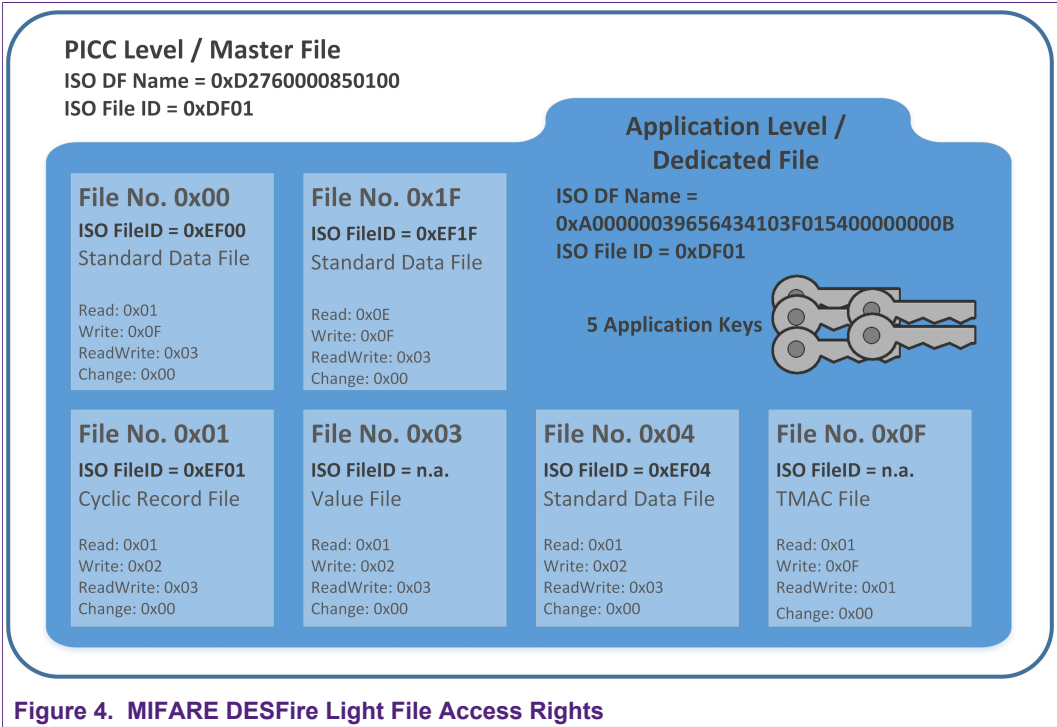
PICC Level / Master File
ISO DF Name = 0xD2760000850100
ISO File ID = 0xDF01

Application Level / Dedicated File
ISO DF Name = 0xA00000039656434103F015400000000B
ISO File ID = 0xDF01

5 Application Keys

File No. 0x00
ISO FileID = 0xEF00
Standard Data File
Read: 0x01
Write: 0x0F
ReadWrite: 0x03
Change: 0x00

File No. 0x1F
ISO FileID = 0xEF1F
Standard Data File
Read: 0x0E
Write: 0x0F
ReadWrite: 0x03
Change: 0x00

File No. 0x01
ISO FileID = 0xEF01
Cyclic Record File
Read: 0x01
Write: 0x02
ReadWrite: 0x03
Change: 0x00

File No. 0x03
ISO FileID = n.a.
Value File
Read: 0x01
Write: 0x02
ReadWrite: 0x03
Change: 0x00

File No. 0x04
ISO FileID = 0xEF04
Standard Data File
Read: 0x01
Write: 0x02
ReadWrite: 0x03
Change: 0x00

File No. 0x0F
ISO FileID = n.a.
TMAC File
Read: 0x01
Write: 0x0F
ReadWrite: 0x01
Change: 0x00

Figure 4. MIFARE DESFire Light File Access Rights